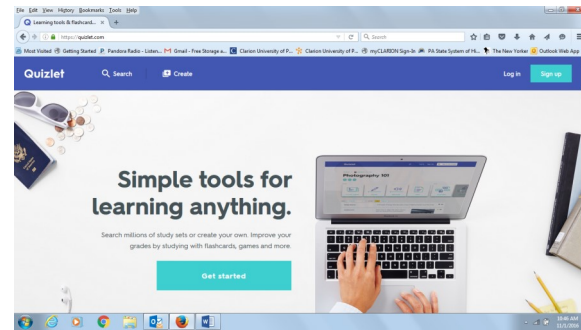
File Edit View History Bookmarks Tools Help

Learning tools & flashcard... × +

https://quizlet.com

Search

Most Visited Getting Started Pandora Radio - Listen... Gmail - Free Storage a... Clarion University of P... Clarion University of P... myCLARION Sign-In PA State System of Hi... The New Yorker Outlook Web App

Quizlet Search Create Log in Sign up

Photography 101

Simple tools for learning anything.

Search millions of study sets or create your own. Improve your grades by studying with flashcards, games and more.

Get started

10:46 AM
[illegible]